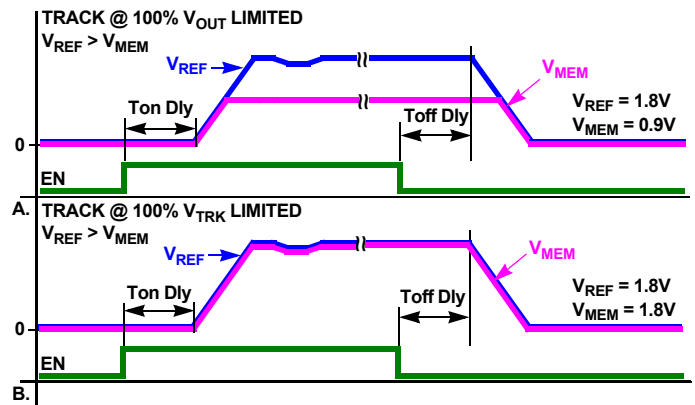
TRACK @ 100% $V_{OUT}$ LIMITED
$V_{REF} > V_{MEM}$

$V_{REF}$

$V_{MEM}$

Ton Dly

Toff Dly

$V_{REF} = 1.8V$
$V_{MEM} = 0.9V$

0

EN

A.

TRACK @ 100% $V_{TRK}$ LIMITED
$V_{REF} > V_{MEM}$

$V_{REF}$

$V_{MEM}$

Ton Dly

Toff Dly

$V_{REF} = 1.8V$
$V_{MEM} = 1.8V$

0

EN

B.